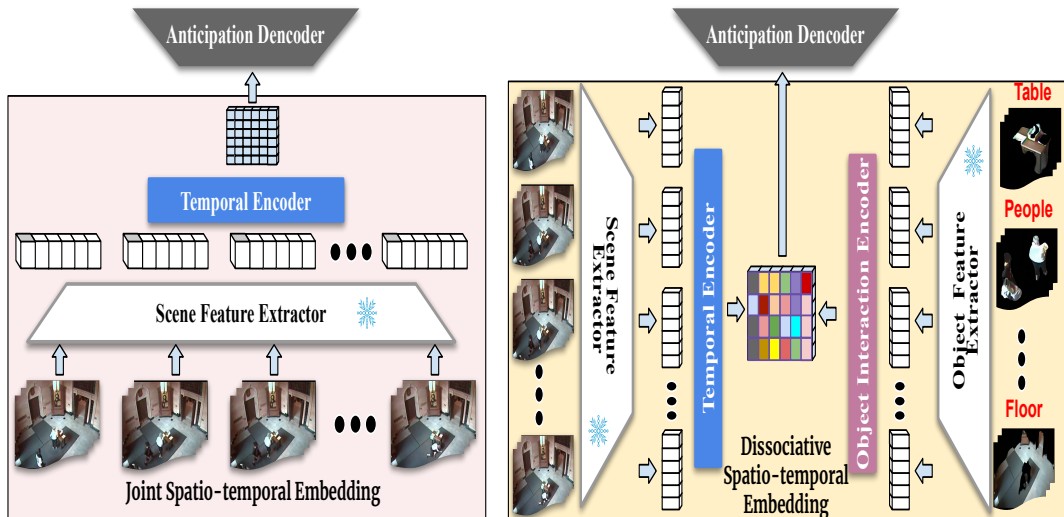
Anticipation Dencoder

Temporal Encoder

Scene Feature Extractor

Joint Spatio-temporal Embedding

Anticipation Dencoder

Scene Feature Extractor

Temporal Encoder

Object Interaction Encoder

Object Feature Extractor

Table

People

Floor

Dissociative Spatio-temporal Embedding